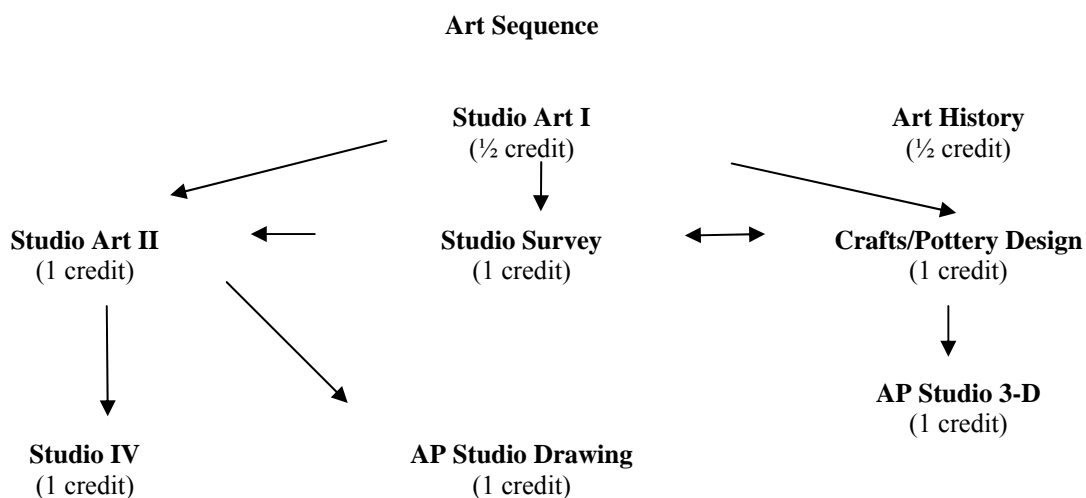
**Art Sequence**

**Studio Art I**
(½ credit)

**Art History**
(½ credit)

**Studio Art II**
(1 credit)

**Studio Survey**
(1 credit)

**Crafts/Pottery Design**
(1 credit)

**AP Studio 3-D**
(1 credit)

**Studio IV**
(1 credit)

**AP Studio Drawing**
(1 credit)